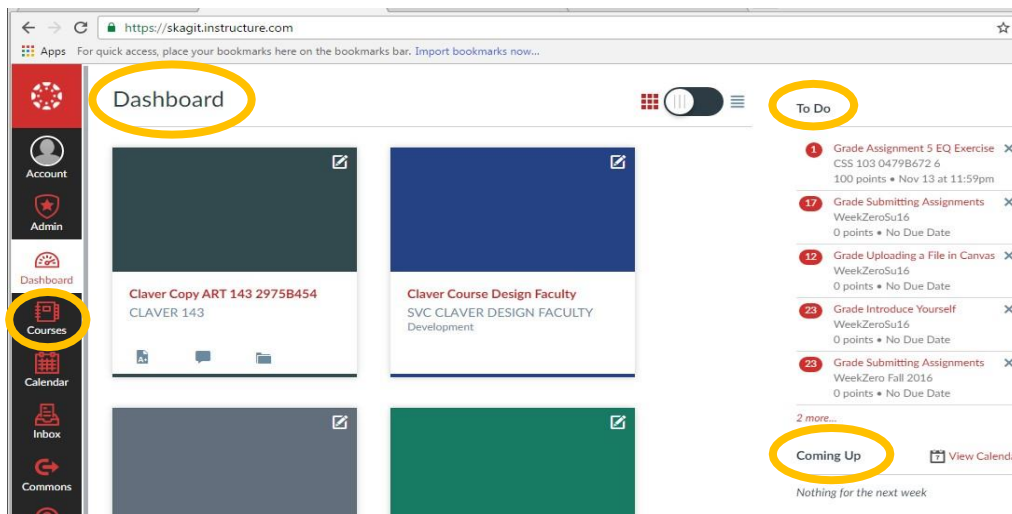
https://skagit.instructure.com

Apps For quick access, place your bookmarks here on the bookmarks bar. Import bookmarks now...

Account

Admin

Dashboard

Courses

Calendar

Inbox

Commons

Dashboard

Claver Copy ART 143 2975B454
CLAVER 143

Claver Course Design Faculty
SVC CLAVER DESIGN FACULTY
Development

To Do

1 Grade Assignment 5 EQ Exercise
CSS 103 0479B672 6
100 points • Nov 13 at 11:59pm

17 Grade Submitting Assignments
WeekZeroSu16
0 points • No Due Date

12 Grade Uploading a File in Canvas
WeekZeroSu16
0 points • No Due Date

23 Grade Introduce Yourself
WeekZeroSu16
0 points • No Due Date

23 Grade Submitting Assignments
WeekZero Fall 2016
0 points • No Due Date

2 more...

Coming Up

View Calenda

Nothing for the next week